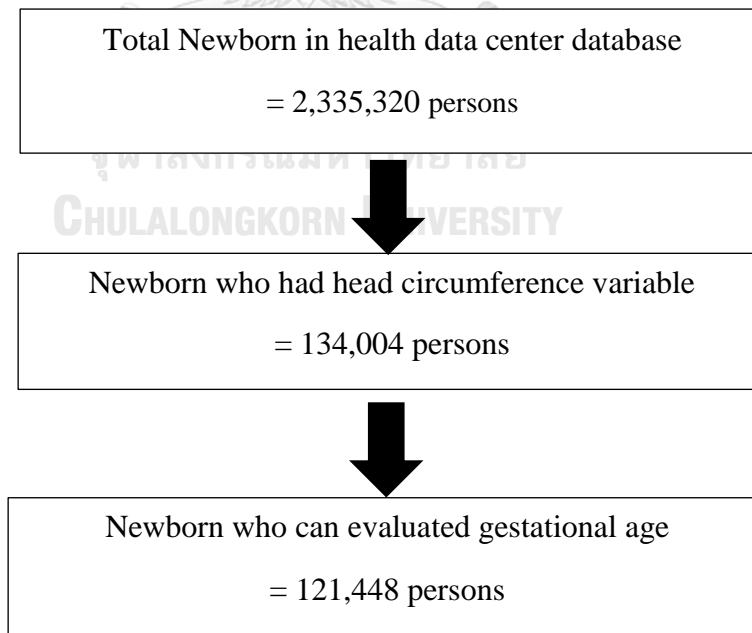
Total Newborn in health data center database

= 2,335,320 persons

จุฬาลงกรณ์มหาวิทยาลัย

CHULALONGKORN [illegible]IVERSITY

Newborn who had head circumference variable

= 134,004 persons

Newborn who can evaluated gestational age

= 121,448 persons